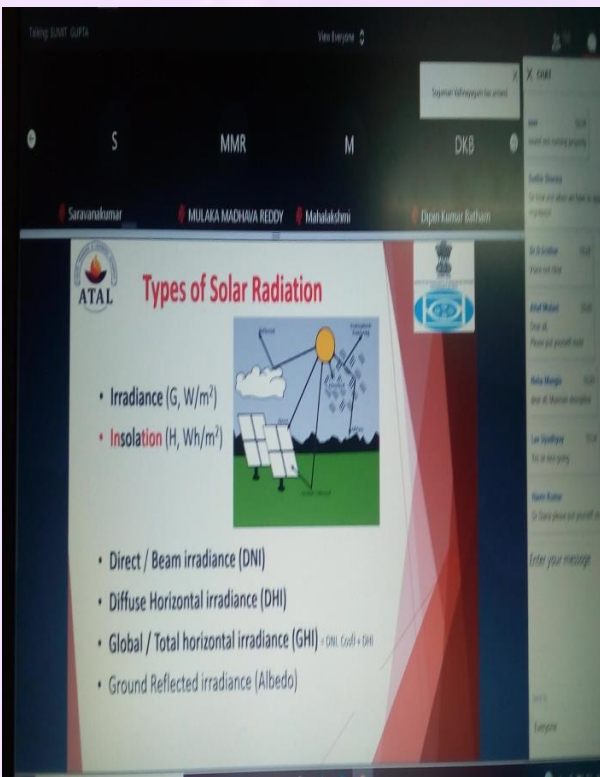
Talking: SUMIT GUPTA

View Everyone

Sugumar Kathirayapani has arrived

S

MMR

M

DKB

Saravanakumar

MULAKA MADHAVA REDDY

Mahalakshmi

Dipan Kumar Batham

CHAT

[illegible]

Sudhir Sharma

Dr A Sridhar

Altaf Mulani

Neha Mangla

Lav Upadhyay

Navin Kumar

Enter your message

Everyone

ATAL

Types of Solar Radiation

• Irradiance (G, W/m$^2$)

• Insolation (H, Wh/m$^2$)

• Direct / Beam irradiance (DNI)

• Diffuse Horizontal irradiance (DHI)

• Global / Total horizontal irradiance (GHI) = DNI. Cos$\theta$ + DHI

• Ground Reflected irradiance (Albedo)